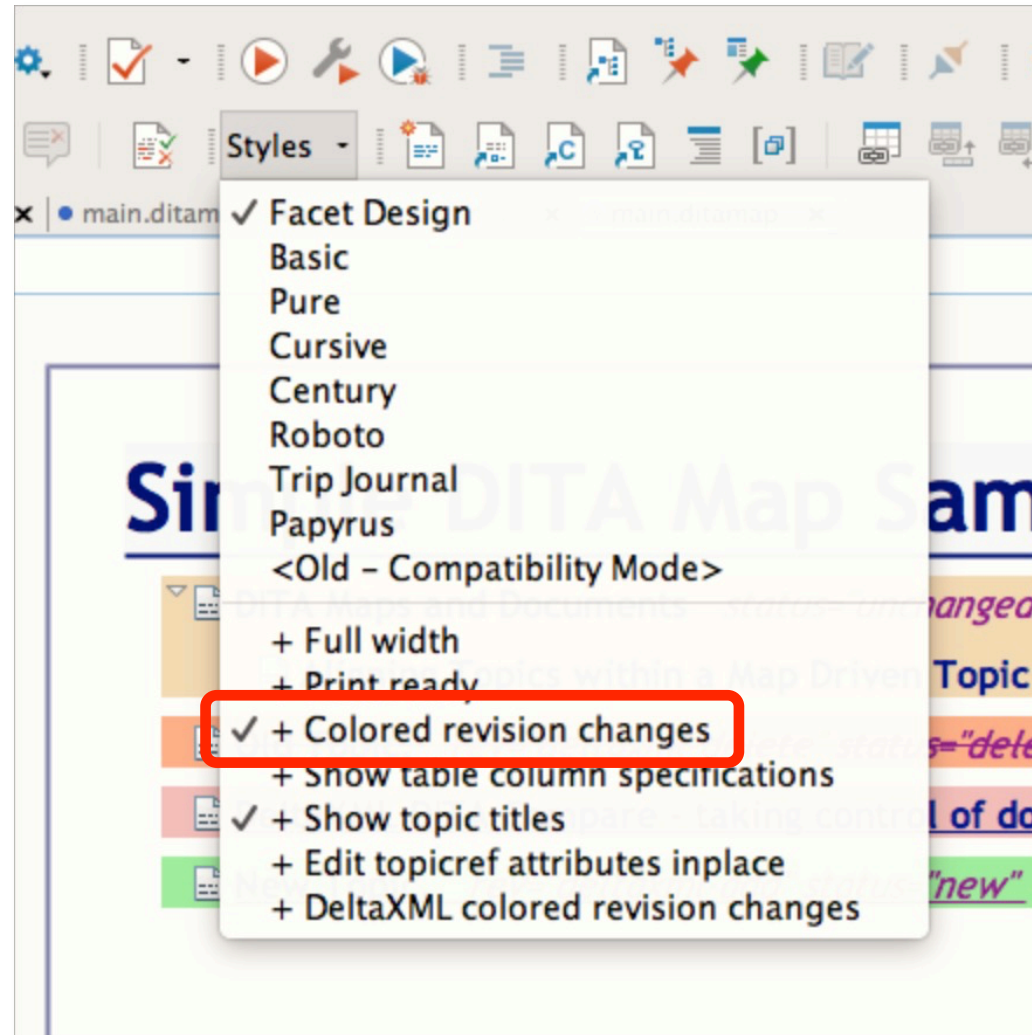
Styles

main.ditam

✓ Facet Design
Basic
Pure
Cursive
Century
Roboto
Trip Journal
Papyrus
<Old – Compatibility Mode>
+ Full width
+ Print ready
✓ + Colored revision changes
+ Show table column specifications
✓ + Show topic titles
+ Edit topicref attributes inplace
+ DeltaXML colored revision changes

Sim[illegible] am
angeo
Topic
="dele
l of do
"new"